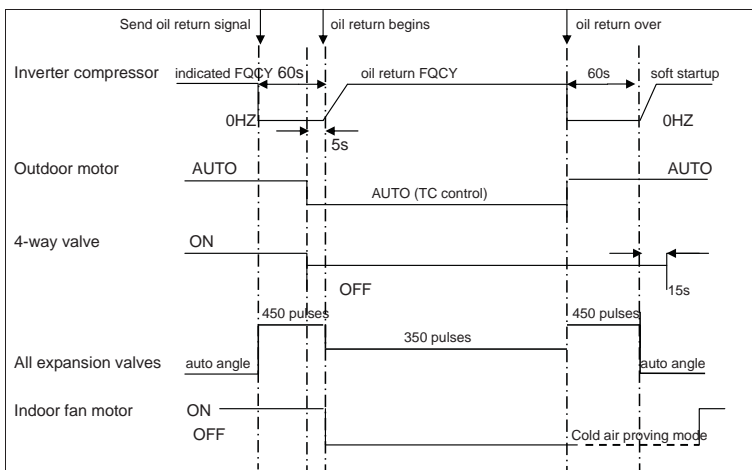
Send oil return signal

oil return begins

oil return over

Inverter compressor

indicated FQCY 60s

oil return FQCY

60s

soft startup

0HZ

5s

0HZ

Outdoor motor

AUTO

AUTO (TC control)

AUTO

4-way valve

ON

OFF

15s

450 pulses

350 pulses

450 pulses

All expansion valves

auto angle

auto angle

Indoor fan motor

ON

OFF

Cold air proving mode